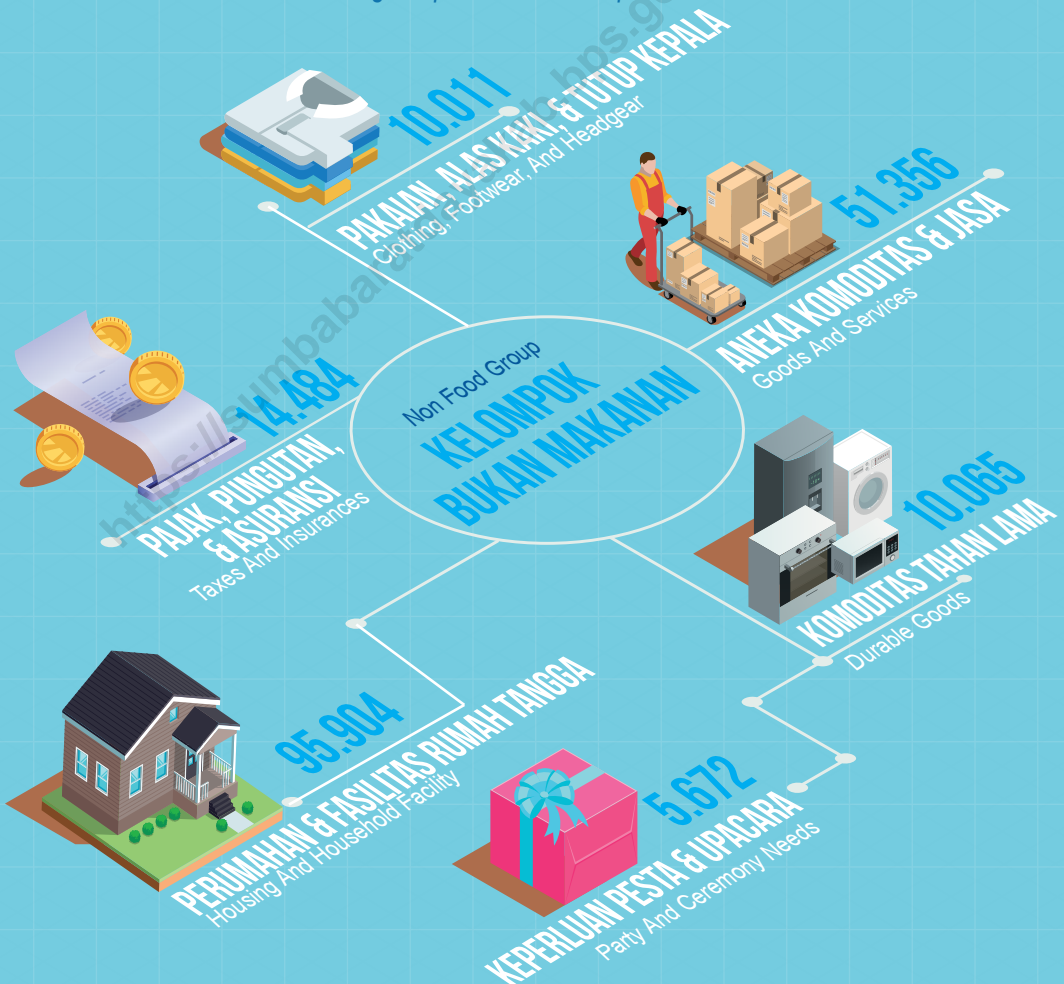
Non Food Group
KELOMPOK BUKAN MAKANAN

10.011
PAKAIAN, ALAS KAKI, & TUTUP KEPALA
Clothing, Footwear, And Headgear

51.356
ANEKA KOMODITAS & JASA
Goods And Services

14.484
PAJAK, PUNGUTAN, & ASURANSI
Taxes And Insurances

10.065
KOMODITAS TAHAN LAMA
Durable Goods

95.904
PERUMAHAN & FASILITAS RUMAH TANGGA
Housing And Household Facility

5.672
KEPERLUAN PESTA & UPACARA
Party And Ceremony Needs

https://lembabalam.bps.go.id